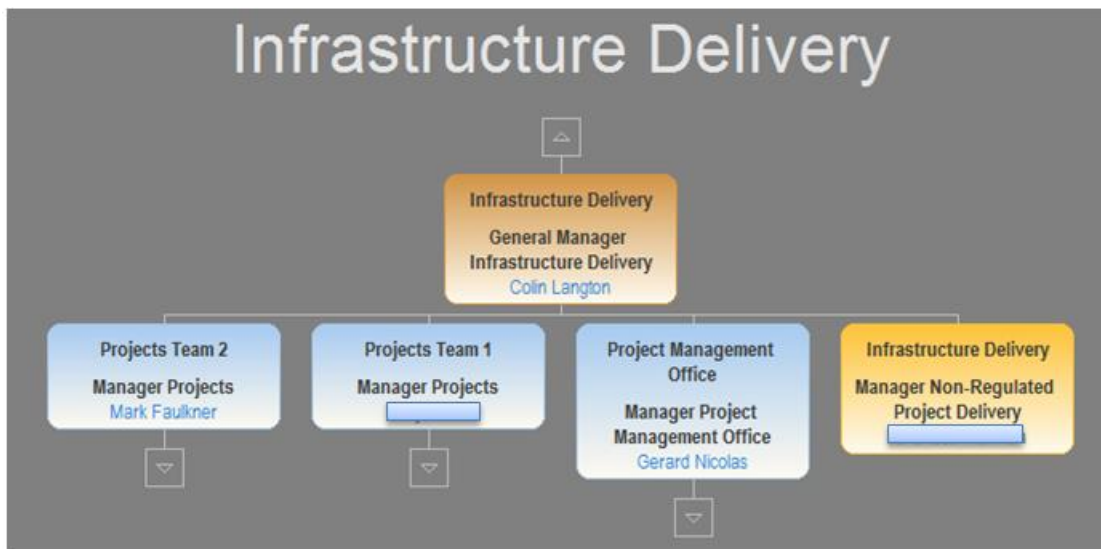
Infrastructure Delivery

Infrastructure Delivery

General Manager Infrastructure Delivery
Colin Langton

Projects Team 2

Manager Projects
Mark Faulkner

Projects Team 1

Manager Projects
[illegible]

Project Management Office

Manager Project Management Office
Gerard Nicolas

Infrastructure Delivery

Manager Non-Regulated Project Delivery
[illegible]